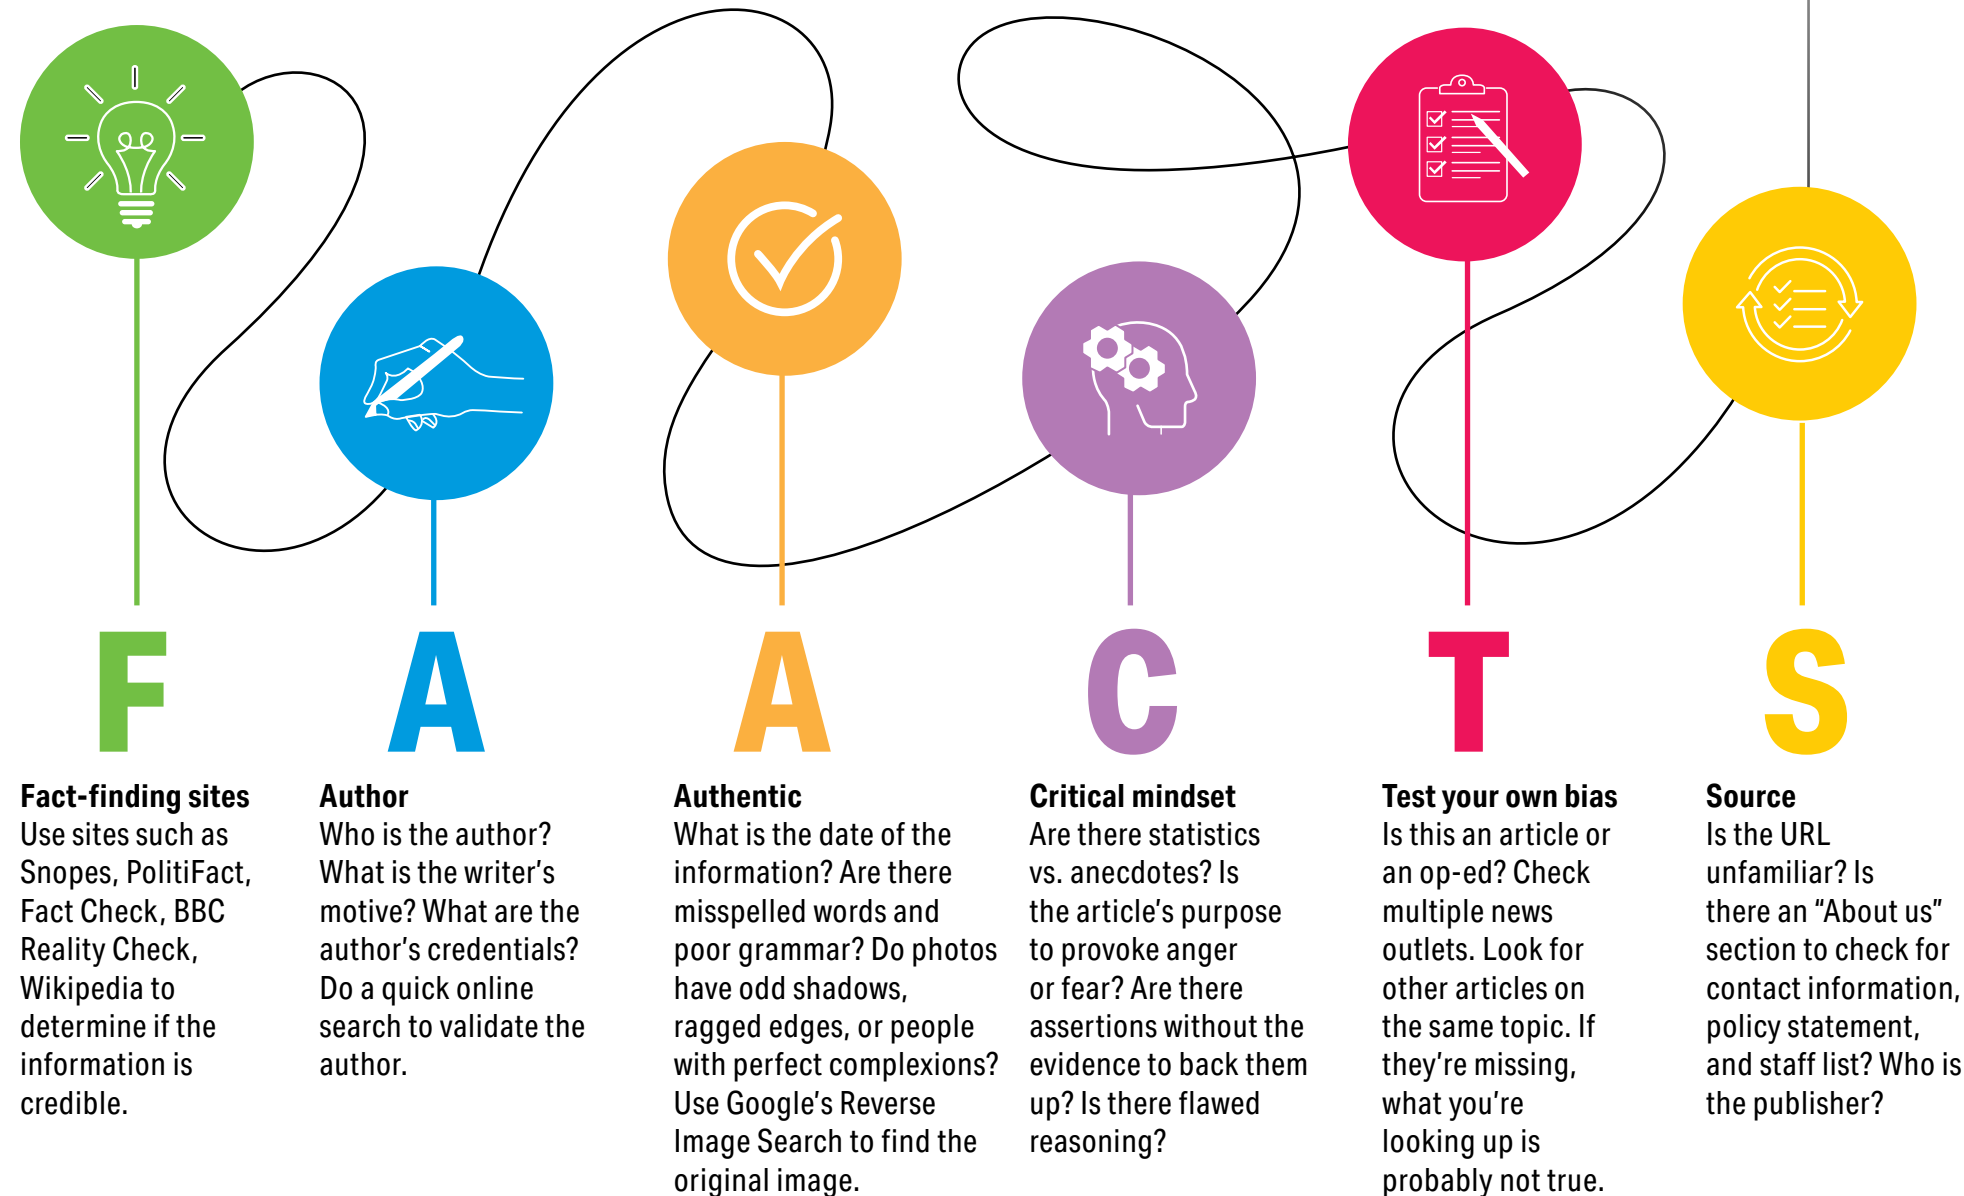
F

A

A

C

T

S

**Fact-finding sites**
Use sites such as Snopes, PolitiFact, Fact Check, BBC Reality Check, Wikipedia to determine if the information is credible.

**Author**
Who is the author? What is the writer's motive? What are the author's credentials? Do a quick online search to validate the author.

**Authentic**
What is the date of the information? Are there misspelled words and poor grammar? Do photos have odd shadows, ragged edges, or people with perfect complexions? Use Google's Reverse Image Search to find the original image.

**Critical mindset**
Are there statistics vs. anecdotes? Is the article's purpose to provoke anger or fear? Are there assertions without the evidence to back them up? Is there flawed reasoning?

**Test your own bias**
Is this an article or an op-ed? Check multiple news outlets. Look for other articles on the same topic. If they're missing, what you're looking up is probably not true.

**Source**
Is the URL unfamiliar? Is there an "About us" section to check for contact information, policy statement, and staff list? Who is the publisher?